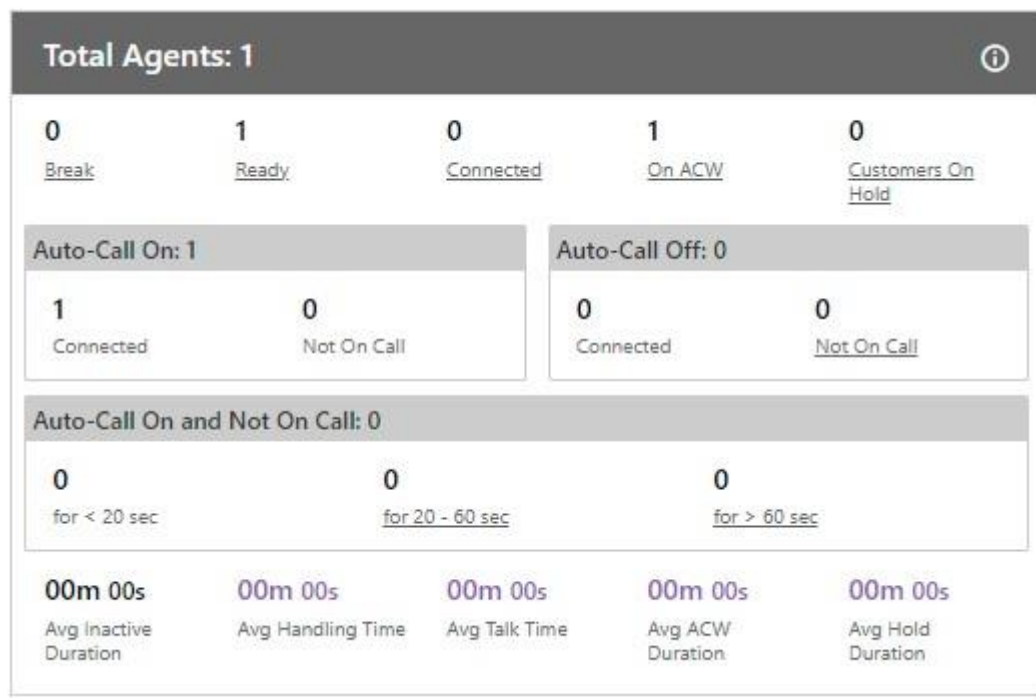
Total Agents: 1

0
Break

1
Ready

0
Connected

1
On ACW

0
Customers On Hold

Auto-Call On: 1

1
Connected

0
Not On Call

Auto-Call Off: 0

0
Connected

0
Not On Call

Auto-Call On and Not On Call: 0

0
for < 20 sec

0
for 20 - 60 sec

0
for > 60 sec

00m 00s
Avg Inactive Duration

00m 00s
Avg Handling Time

00m 00s
Avg Talk Time

00m 00s
Avg ACW Duration

00m 00s
Avg Hold Duration